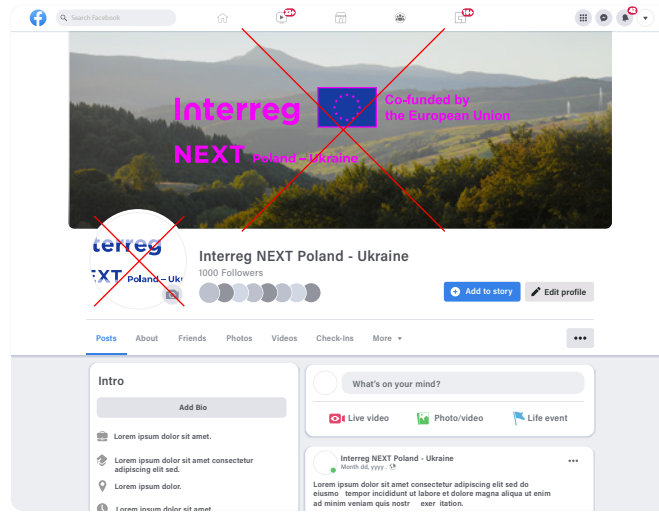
Search Facebook

99+

10+

42

Interreg

Co-funded by the European Union

NEXT Poland – Ukraine

Interreg

NEXT Poland – Ukr

Interreg NEXT Poland - Ukraine

1000 Followers

Add to story

Edit profile

Posts About Friends Photos Videos Check-Ins More

Intro

Add Bio

Lorem ipsum dolor sit amet.

Lorem ipsum dolor sit amet consectetur adipiscing elit sed.

Lorem ipsum dolor.

Lorem ipsum dolor sit amet.

What's on your mind?

Live video

Photo/video

Life event

Interreg NEXT Poland - Ukraine

Month dd, yyyy ·

Lorem ipsum dolor sit amet consectetur adipiscing elit sed do eiusmo tempor incididunt ut labore et dolore magna aliqua ut enim ad minim veniam quis nostr exer itation.